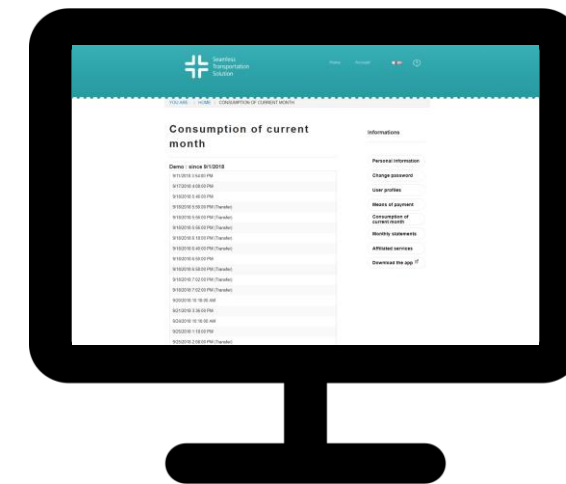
Seamless Transportation Solution

Home Account

YOU ARE : HOME CONSUMPTION OF CURRENT MONTH

Consumption of current month

Demo : since 9/1/2018

9/11/2018 3:54:00 PM
9/17/2018 4:08:00 PM
9/18/2018 3:48:00 PM
9/18/2018 5:09:00 PM (Transfer)
9/18/2018 5:09:00 PM (Transfer)
9/18/2018 5:09:00 PM (Transfer)
9/18/2018 5:18:00 PM (Transfer)
9/18/2018 5:48:00 PM (Transfer)
9/19/2018 6:58:00 PM
9/19/2018 6:58:00 PM (Transfer)
9/19/2018 7:02:00 PM (Transfer)
9/19/2018 7:02:00 PM (Transfer)
9/20/2018 10:18:00 AM
9/21/2018 3:38:00 PM
9/24/2018 10:18:00 AM
9/25/2018 1:18:00 PM
9/25/2018 2:08:00 PM (Transfer)

Informations

Personal information
Change password
User profiles
Means of payment
Consumption of current month
Monthly statements
Affiliated services
Download the app